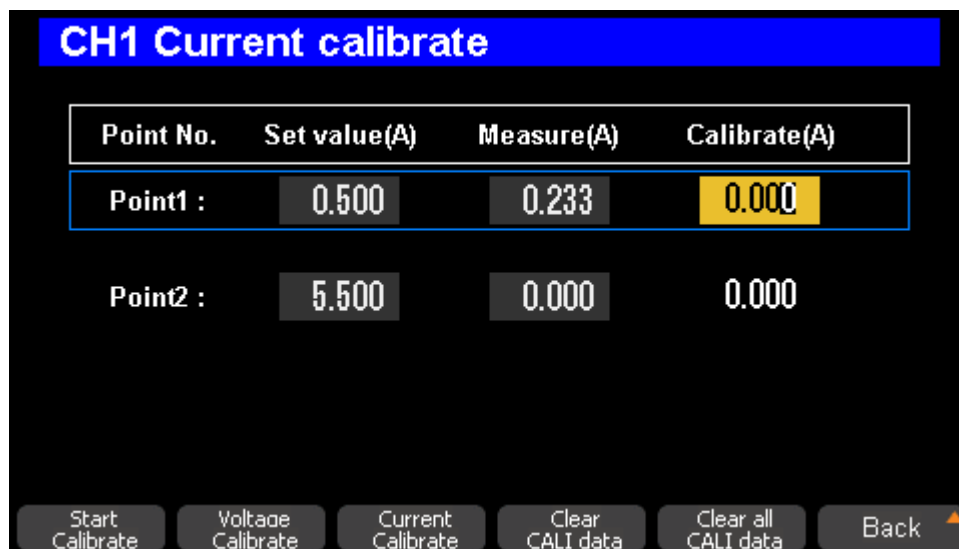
CH1 Current calibrate

| Point No. | Set value(A) | Measure(A) | Calibrate(A) |
|---|---|---|---|
| Point1 : | 0.500 | 0.233 | 0.000 |
| Point2 : | 5.500 | 0.000 | 0.000 |

Start Calibrate
Voltage Calibrate
Current Calibrate
Clear CALI data
Clear all CALI data
Back